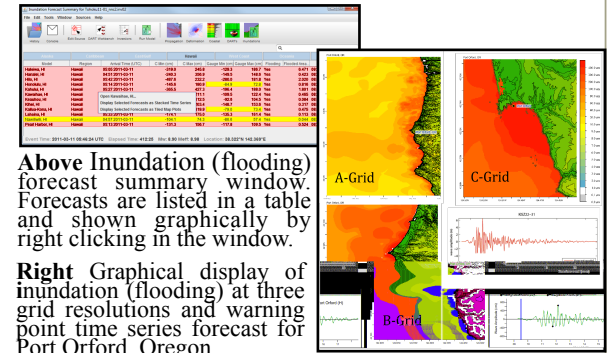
Inundation Forecast Summary for Tohoku11-03_rev2.rvdZ

File Edit Tools Window Sources Help

A-Grid

C-Grid

B-Grid

**Above** Inundation (flooding) forecast summary window. Forecasts are listed in a table and shown graphically by right clicking in the window.

**Right** Graphical display of inundation (flooding) at three grid resolutions and warning point time series forecast for Port Orford, Oregon.